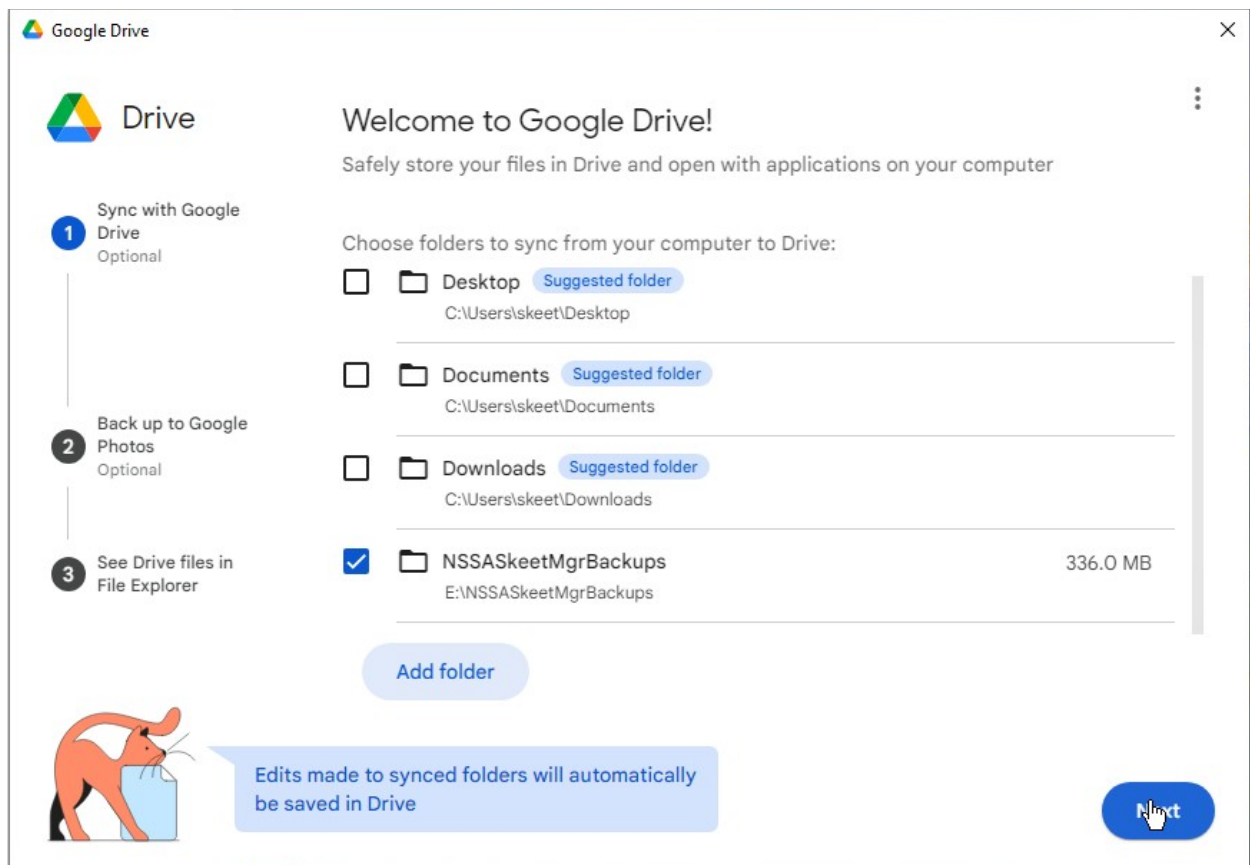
Google Drive

Drive

1 Sync with Google Drive
Optional

2 Back up to Google Photos
Optional

3 See Drive files in File Explorer

Welcome to Google Drive!

Safely store your files in Drive and open with applications on your computer

Choose folders to sync from your computer to Drive:

Desktop Suggested folder
C:\Users\skeet\Desktop

Documents Suggested folder
C:\Users\skeet\Documents

Downloads Suggested folder
C:\Users\skeet\Downloads

NSSASkeetMgrBackups 336.0 MB
E:\NSSASkeetMgrBackups

Add folder

Edits made to synced folders will automatically be saved in Drive

N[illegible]xt